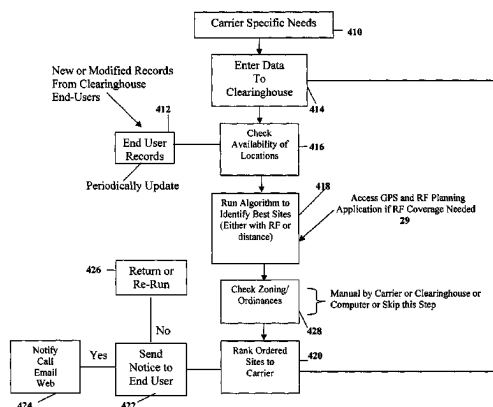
Carrier Specific Needs
410

Enter Data To Clearinghouse
414

New or Modified Records From Clearinghouse End-Users

412

End User Records

Periodically Update

Check Availability of Locations
416

418

Run Algorithm to Identify Best Sites (Either with RF or distance)

Access GPS and RF Planning Application if RF Coverage Needed
29

426

Return or Re-Run

No

Check Zoning/ Ordinances

Manual by Carrier or Clearinghouse or Computer or Skip this Step

428

Notify Call Email Web

Yes

Send Notice to End User

Rank Ordered Sites to Carrier
420

424

422